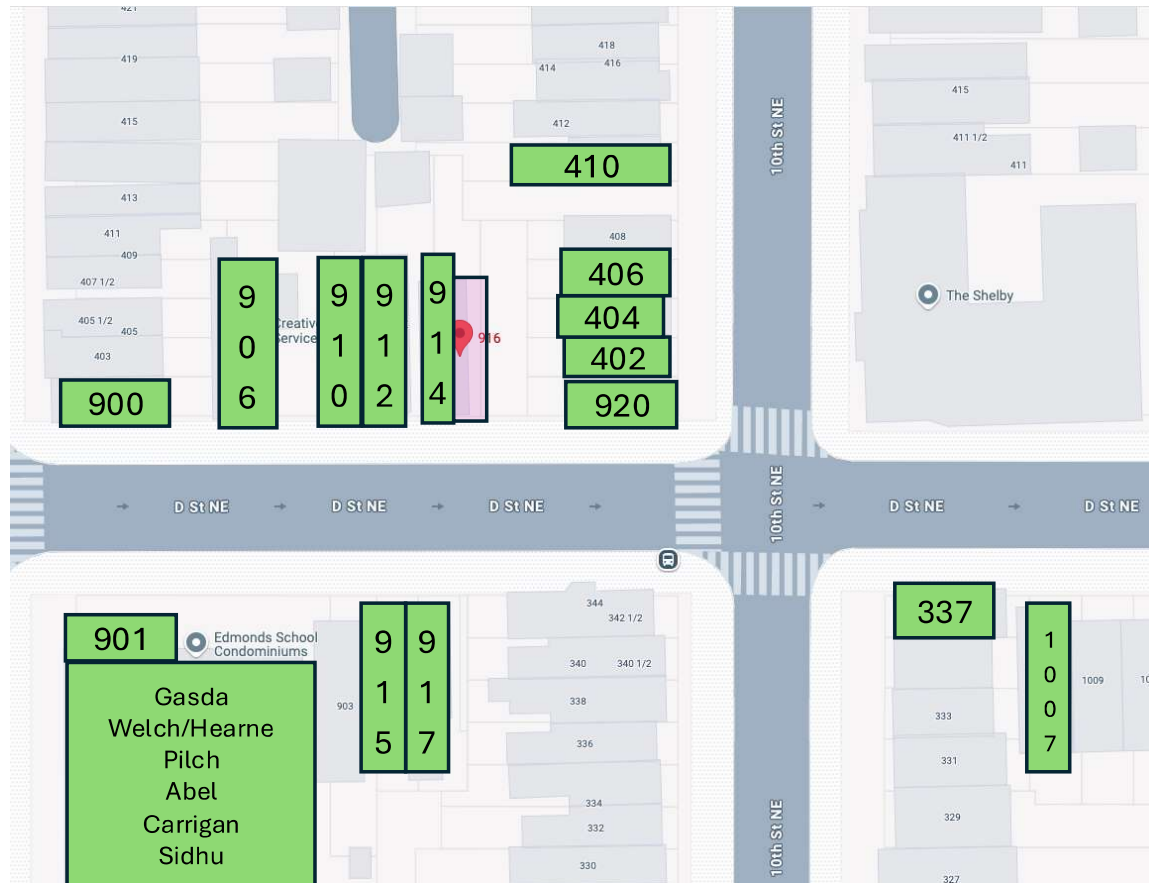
421
419
415
413
411
409
407 1/2
405 1/2
405
403
900
906
Creativ
Service
910
912
914
916
418
414
416
412
410
408
406
404
402
920
10th St NE
415
411 1/2
411
The Shelby
D St NE
D St NE
D St NE
10th St NE
D St NE
D St NE
901
Edmonds School Condominiums
Gasda
Welch/Hearne
Pilch
Abel
Carrigan
Sidhu
903
915
917
344
342 1/2
340
340 1/2
338
336
334
332
330
10th St NE
337
333
331
329
327
1007
1009
10